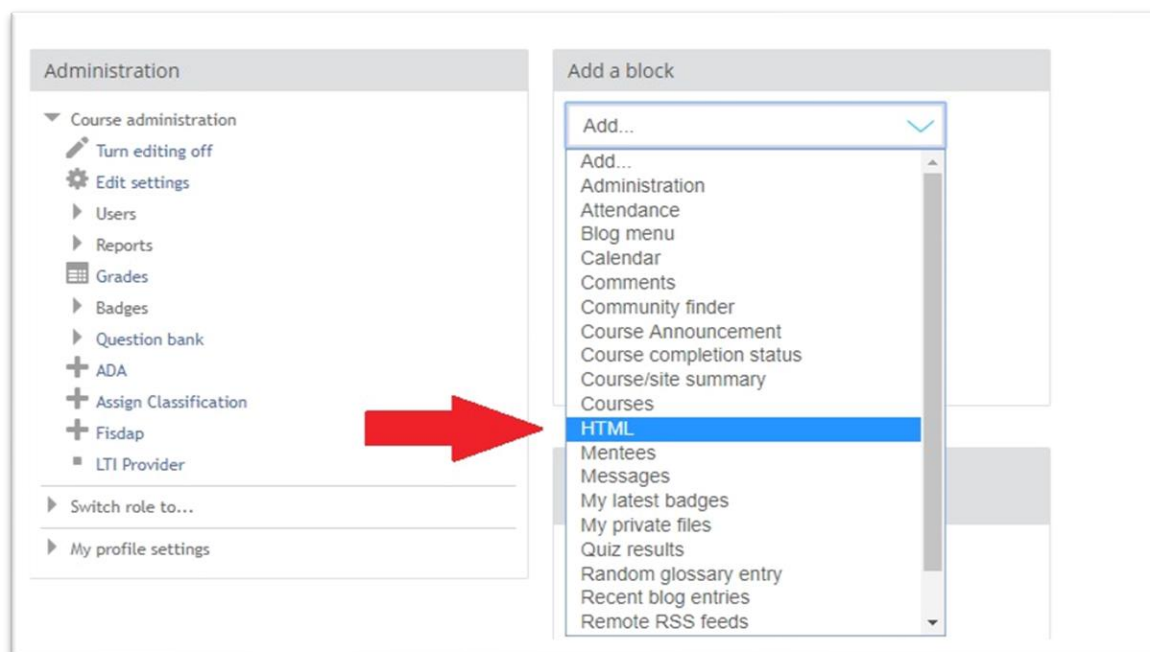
Administration

Course administration
Turn editing off
Edit settings
Users
Reports
Grades
Badges
Question bank
ADA
Assign Classification
Fisdap
LTI Provider

Switch role to...

My profile settings

Add a block

Add...

Add...
Administration
Attendance
Blog menu
Calendar
Comments
Community finder
Course Announcement
Course completion status
Course/site summary
Courses
HTML
Mentees
Messages
My latest badges
My private files
Quiz results
Random glossary entry
Recent blog entries
Remote RSS feeds